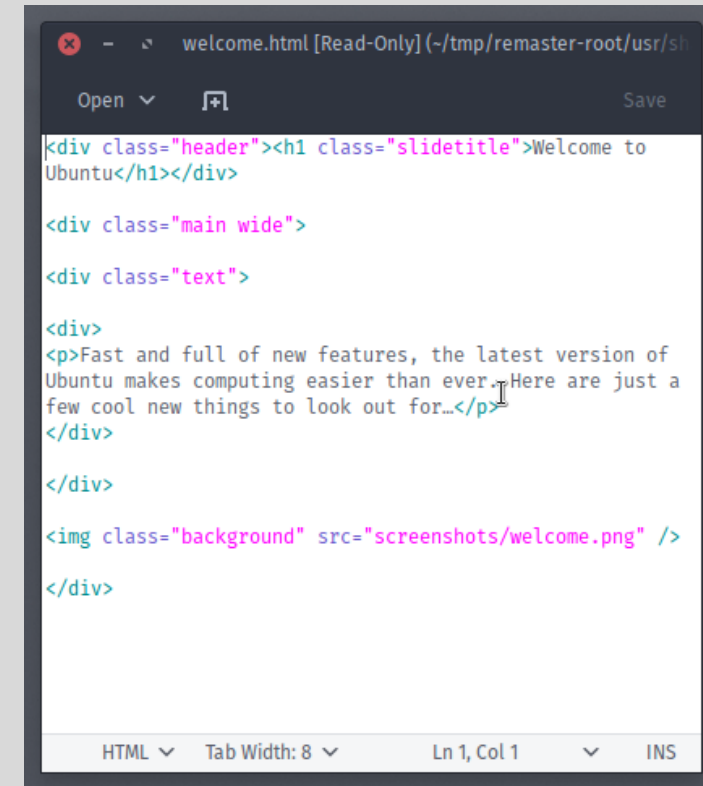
welcome.html [Read-Only] (~/tmp/remaster-root/usr/sh

Open

Save

<div class="header"><h1 class="slidetitle">Welcome to Ubuntu</h1></div>

<div class="main wide">

<div class="text">

<div>
<p>Fast and full of new features, the latest version of Ubuntu makes computing easier than ever. Here are just a few cool new things to look out for…</p>
</div>

</div>

<img class="background" src="screenshots/welcome.png" />

</div>

HTML

Tab Width: 8

Ln 1, Col 1

INS